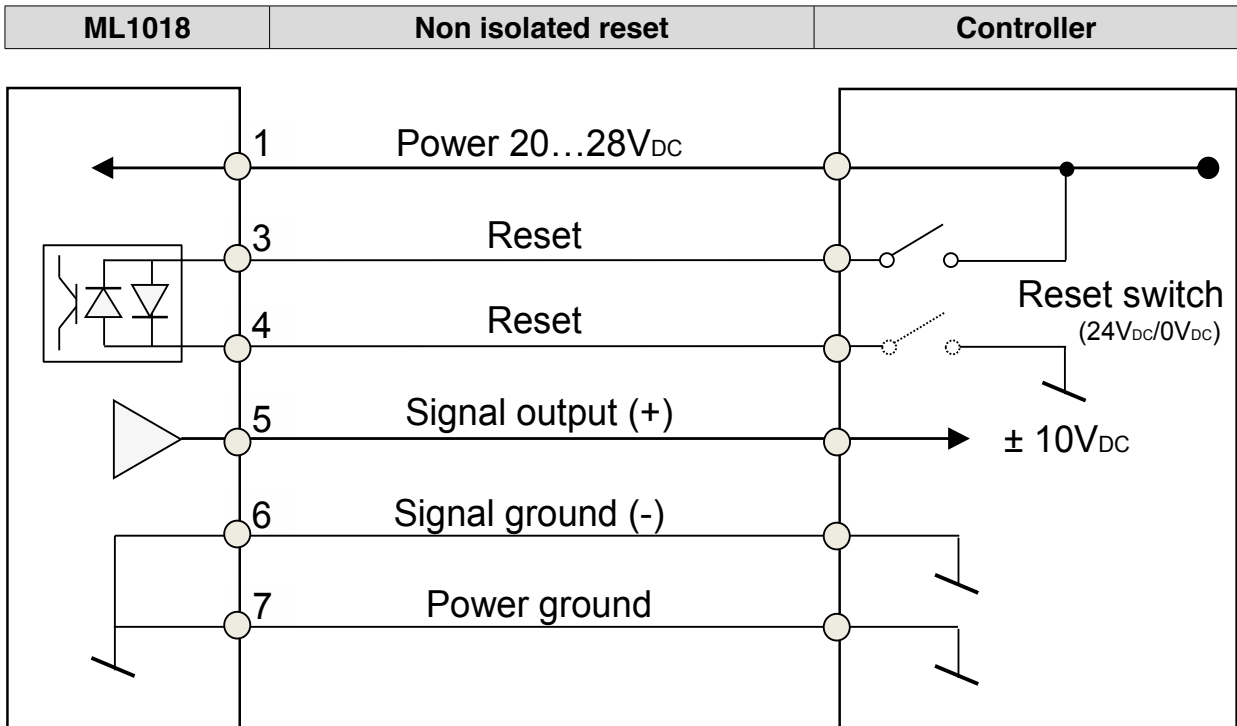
| ML1018 | Non isolated reset | Controller |
|---|---|---|

1 Power 20…28V$_{DC}$

3 Reset

Reset switch
(24V$_{DC}$/0V$_{DC}$)

4 Reset

5 Signal output (+)

± 10V$_{DC}$

6 Signal ground (-)

7 Power ground